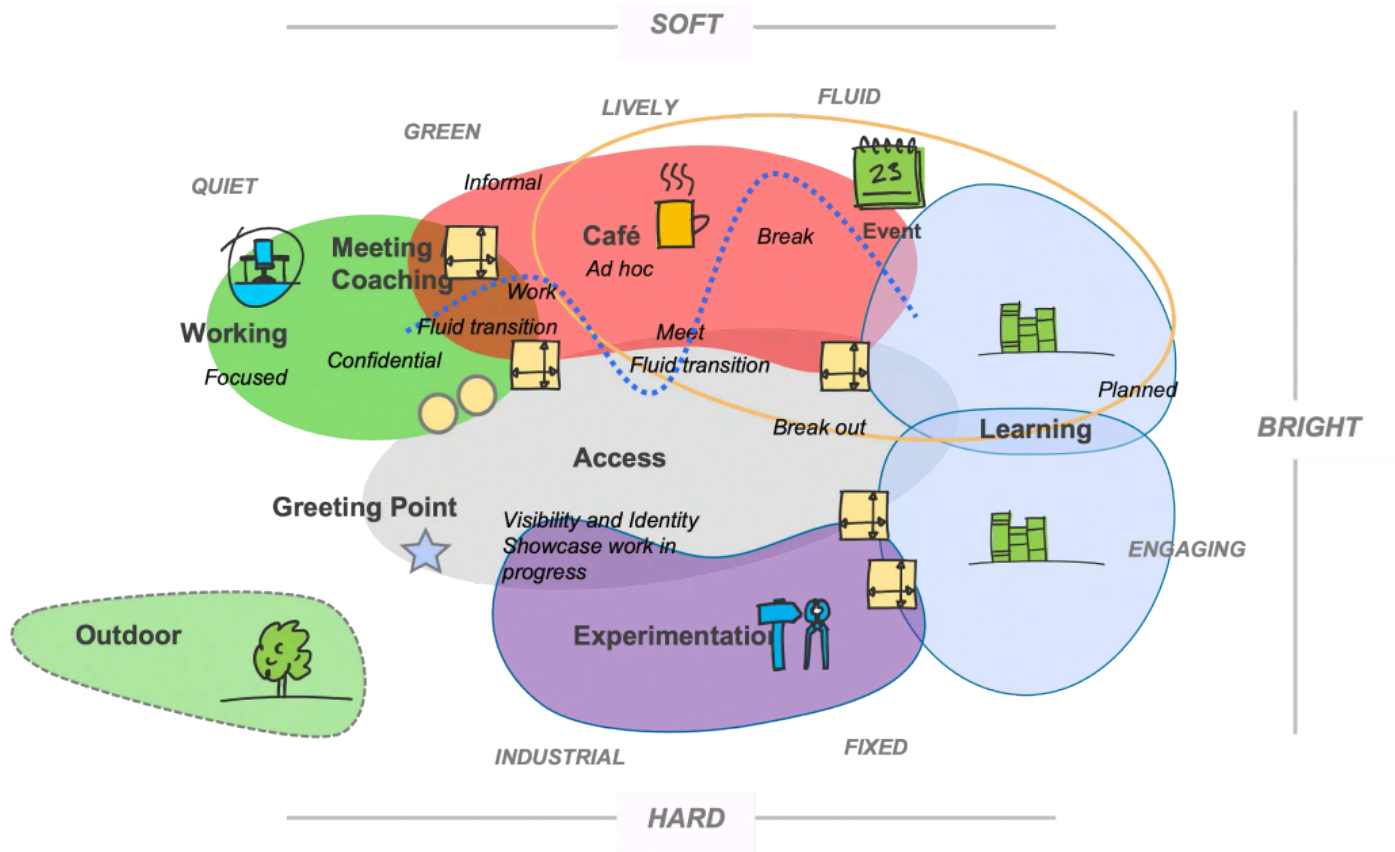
SOFT

LIVELY

FLUID

GREEN

QUIET

Informal

Meeting / Coaching

Café

Ad hoc

Break

23

Event

Work

Working

Fluid transition

Meet

Confidential

Fluid transition

Focused

Planned

Break out

Learning

BRIGHT

Access

Greeting Point

Visibility and Identity Showcase work in progress

ENGAGING

Outdoor

Experimentation

INDUSTRIAL

FIXED

HARD